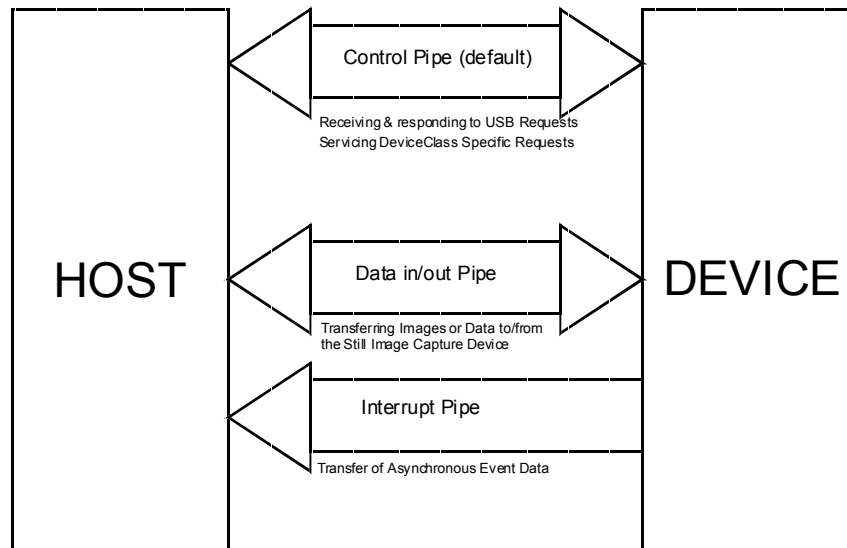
HOST

Control Pipe (default)

Receiving & responding to USB Requests
Servicing DeviceClass Specific Requests

Data in/out Pipe

Transferring Images or Data to/from the Still Image Capture Device

Interrupt Pipe

Transfer of Asynchronous Event Data

DEVICE